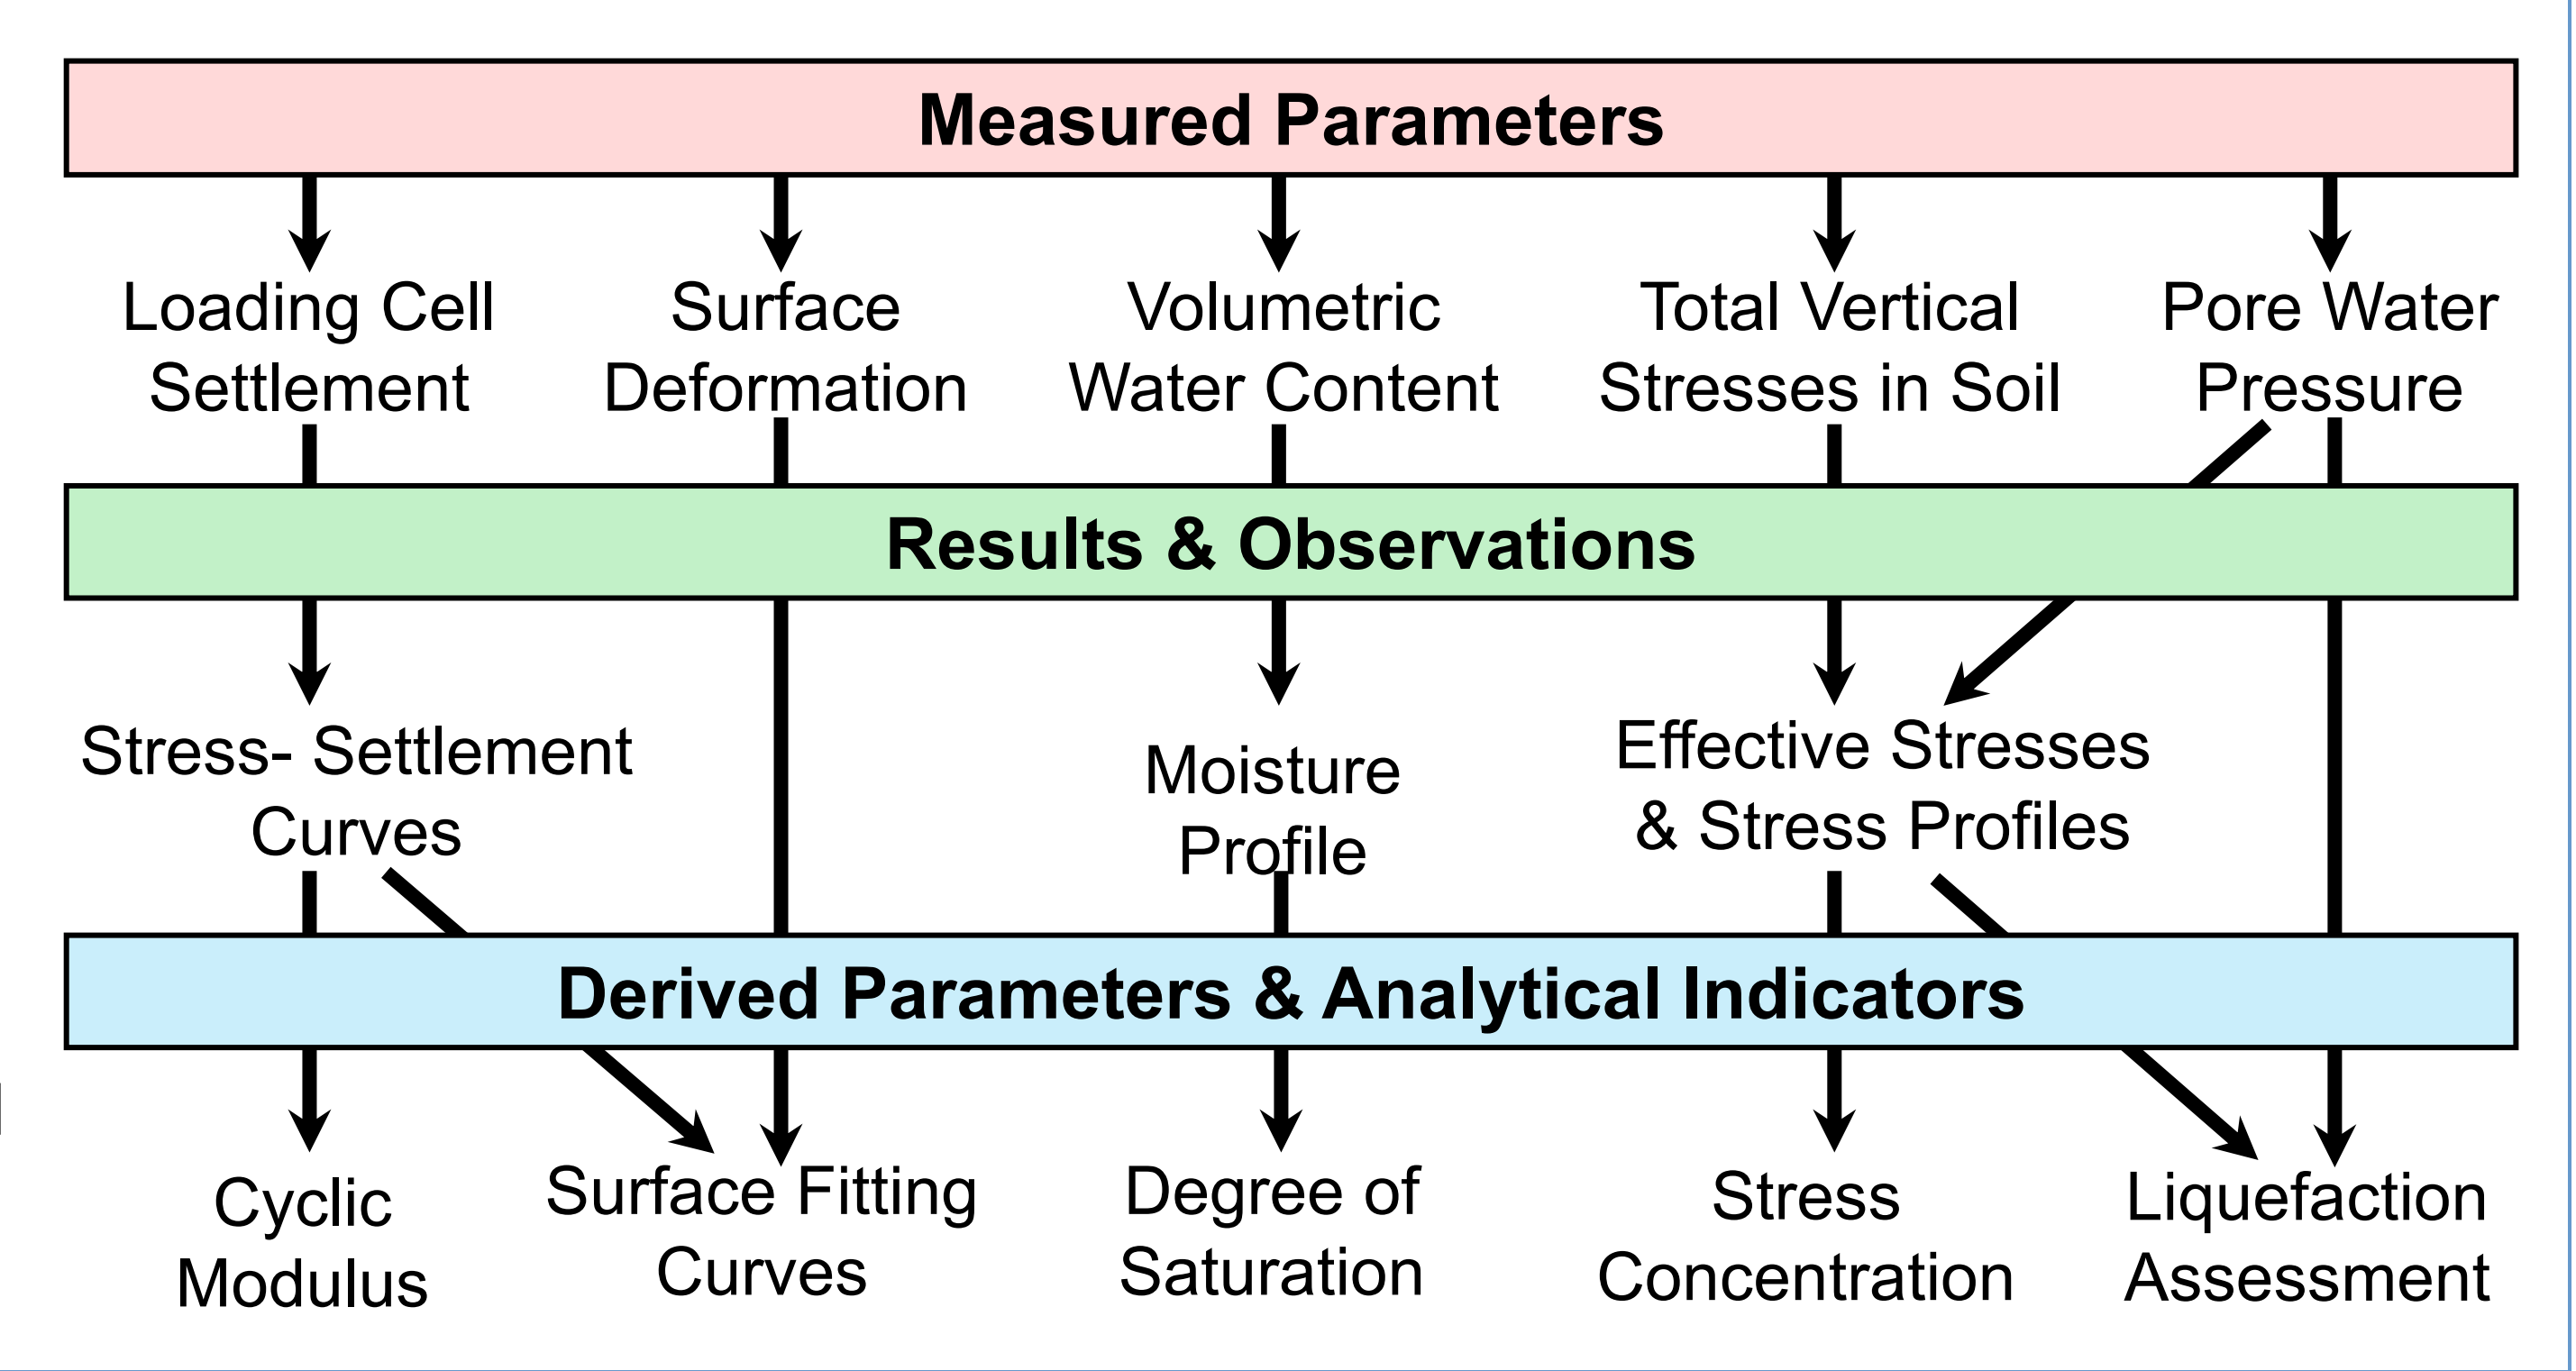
Measured Parameters

Loading Cell Settlement

Surface Deformation

Volumetric Water Content

Total Vertical Stresses in Soil

Pore Water Pressure

Results & Observations

Stress- Settlement Curves

Moisture Profile

Effective Stresses & Stress Profiles

Derived Parameters & Analytical Indicators

Cyclic Modulus

Surface Fitting Curves

Degree of Saturation

Stress Concentration

Liquefaction Assessment